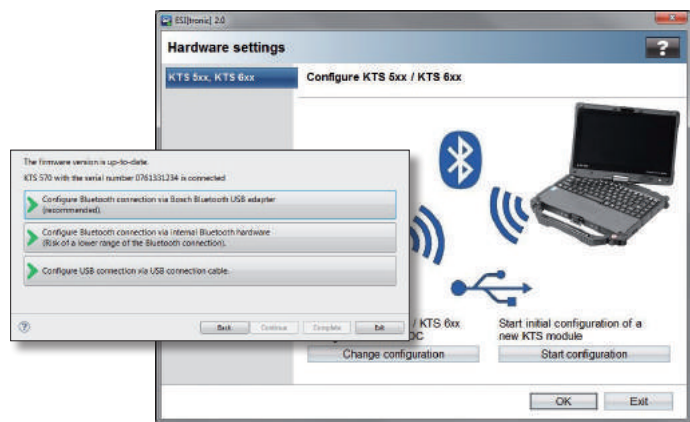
ESI[tronic] 2.0

Hardware settings

?

KTS 5xx, KTS 6xx

Configure KTS 5xx / KTS 6xx

The firmware version is up-to-date.

KTS 570 with the serial number 0761331234 is connected

Configure Bluetooth connection via Bosch Bluetooth USB adapter (recommended).

Configure Bluetooth connection via internal Bluetooth hardware (Risk of a lower range of the Bluetooth connection).

Configure USB connection via USB connection cable.

?

Back Continue Complete Exit

/ KTS 6xx
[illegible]C

Change configuration

Start initial configuration of a new KTS module

Start configuration

OK Exit